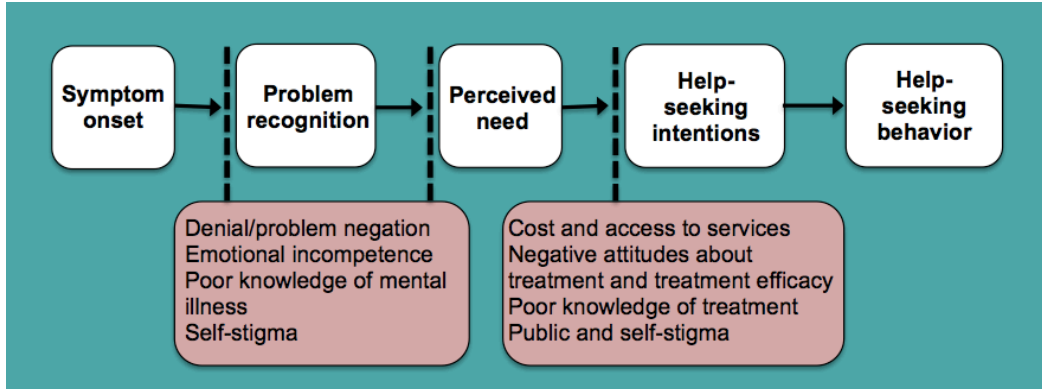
Symptom onset

Problem recognition

Perceived need

Help-seeking intentions

Help-seeking behavior

Denial/problem negation
Emotional incompetence
Poor knowledge of mental illness
Self-stigma

Cost and access to services
Negative attitudes about treatment and treatment efficacy
Poor knowledge of treatment
Public and self-stigma